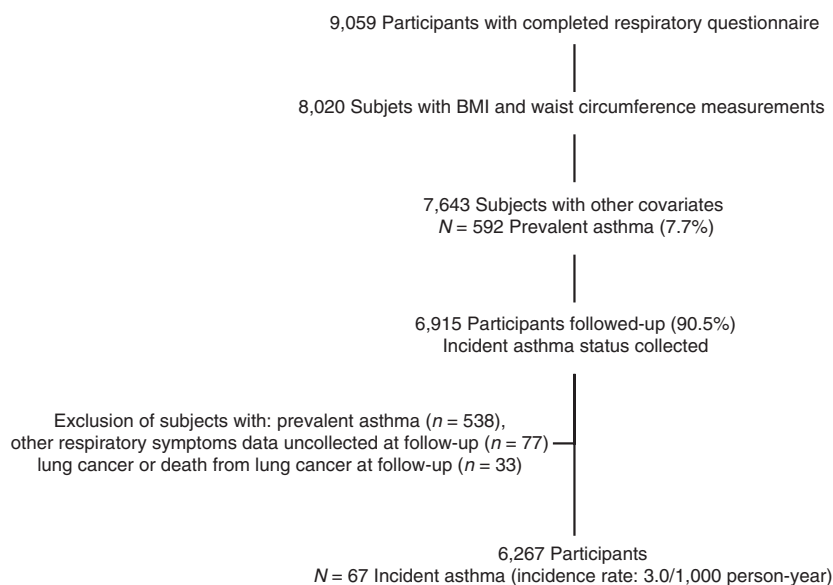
9,059 Participants with completed respiratory questionnaire

8,020 Subjets with BMI and waist circumference measurements

7,643 Subjects with other covariates
$N$ = 592 Prevalent asthma (7.7%)

6,915 Participants followed-up (90.5%)
Incident asthma status collected

Exclusion of subjects with: prevalent asthma ($n$ = 538),
other respiratory symptoms data uncollected at follow-up ($n$ = 77)
lung cancer or death from lung cancer at follow-up ($n$ = 33)

6,267 Participants
$N$ = 67 Incident asthma (incidence rate: 3.0/1,000 person-year)